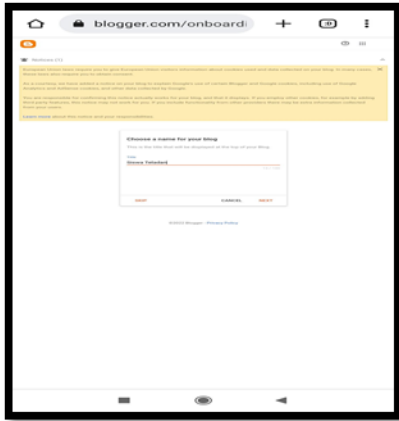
blogger.com/onboardi

Notices (1)

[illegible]

Choose a name for your blog

This is the title that will be displayed at the top of your blog.

Title

Sinna Telelard

SKIP

CANCEL

NEXT

©2022 Blogger · Privacy Policy